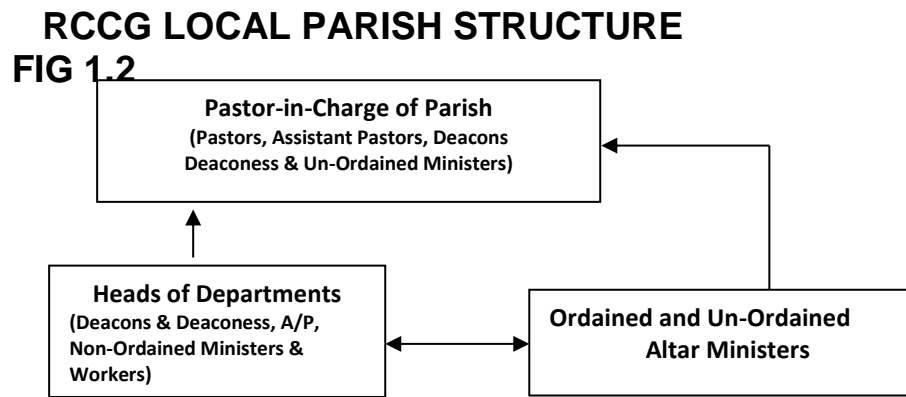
RCCG LOCAL PARISH STRUCTURE

FIG 1.2

Pastor-in-Charge of Parish
(Pastors, Assistant Pastors, Deacons Deaconess & Un-Ordained Ministers)

Heads of Departments
(Deacons & Deaconess, A/P, Non-Ordained Ministers & Workers)

Ordained and Un-Ordained Altar Ministers